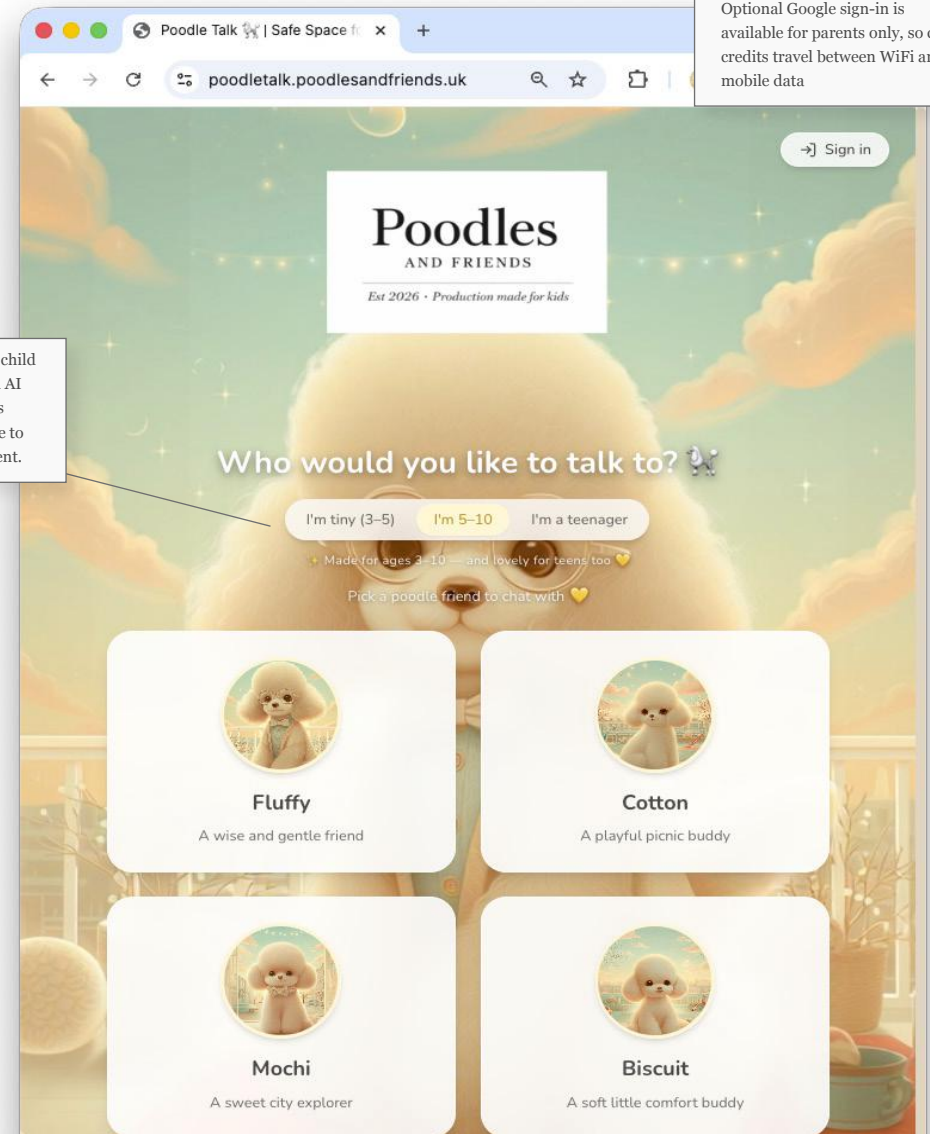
Optional Google sign-in is available for parents only, so c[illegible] credits travel between WiFi ar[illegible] mobile data

child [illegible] AI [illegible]s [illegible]e to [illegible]ent.

Poodle Talk 🐩 | Safe Space f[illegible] ×
+
poodletalk.poodlesandfriends.uk

Sign in

Poodles
AND FRIENDS
Est 2026 · Production made for kids

Who would you like to talk to? 🐩

I'm tiny (3–5) | I'm 5–10 | I'm a teenager

✨ Made for ages 3–10 — and lovely for teens too 💛

Pick a poodle friend to chat with 💛

Fluffy
A wise and gentle friend

Cotton
A playful picnic buddy

Mochi
A sweet city explorer

Biscuit
A soft little comfort buddy